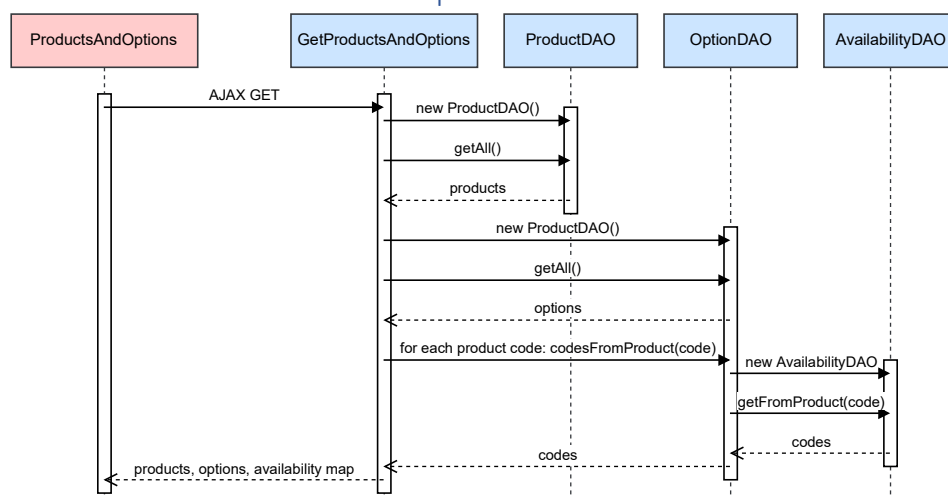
ProductsAndOptions

GetProductsAndOptions

ProductDAO

OptionDAO

AvailabilityDAO

AJAX GET

new ProductDAO()

getAll()

products

new ProductDAO()

getAll()

options

for each product code: codesFromProduct(code)

new AvailabilityDAO

getFromProduct(code)

codes

codes

products, options, availability map